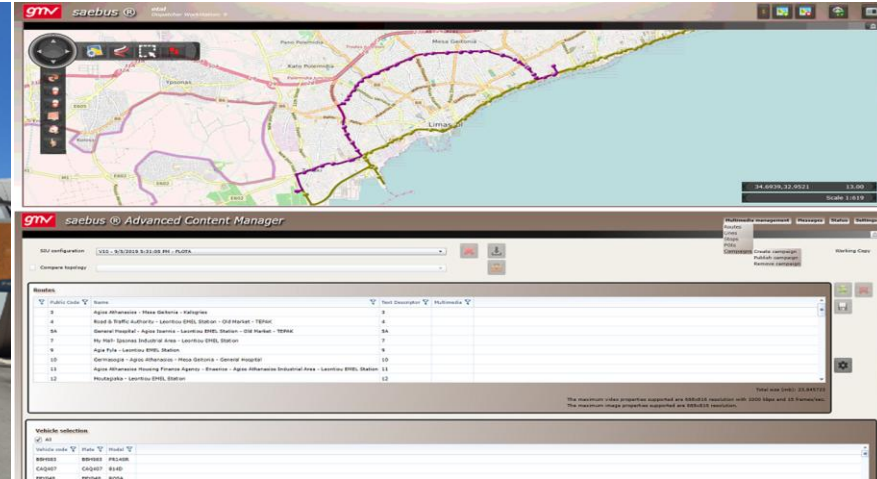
gmv saebus ®

Pano Polemidia
Mesa Geitonia
Kato Polemidia
Ypsonas
Limassol

34.6939,32.9521 13.00
Scale 1:619

gmv saebus ® Advanced Content Manager

Multimedia management Messages States Settings
Routes
Lines
Stops
POIs
Campaigns
Create campaign
Publish campaign
Remove campaign
Working Copy

SIU configuration V32 - 9/3/2019 5:31:00 PM - FLOTA
Compare topology

Routes

| Public Code | Name | Text Descriptor | Multimedia |
|---|---|---|---|
| 5 | Agios Athanasios - Mesa Geitonia - Katogiros | 5 | |
| 4 | Road & Traffic Authority - Leontiou EMEL Station - Old Market - TEPAK | 4 | |
| 5A | General Hospital - Agios Ioannis - Leontiou EMEL Station - Old Market - TEPAK | 5A | |
| 7 | My Mall- Ipsonas Industrial Area - Leontiou EMEL Station | 7 | |
| 9 | Agia Fyla - Leontiou EMEL Station | 9 | |
| 10 | Germasogia - Agios Athanasios - Mesa Geitonia - General Hospital | 10 | |
| 11 | Agios Athanasios Housing Finance Agency - Enaerios - Agios Athanasios Industrial Area - Leontiou EMEL Station | 11 | |
| 12 | Moutagiaka - Leontiou EMEL Station | 12 | |

Total size (mb): 25.449722
The maximum video properties supported are 688x816 resolution with 2200 kbps and 25 frames/sec.
The maximum image properties supported are 688x816 resolution.

Vehicle selection
All

| Vehicle code | Plate | Model |
|---|---|---|
| BBH003 | BBH003 | FR140R |
| CAQ407 | CAQ407 | 814D |